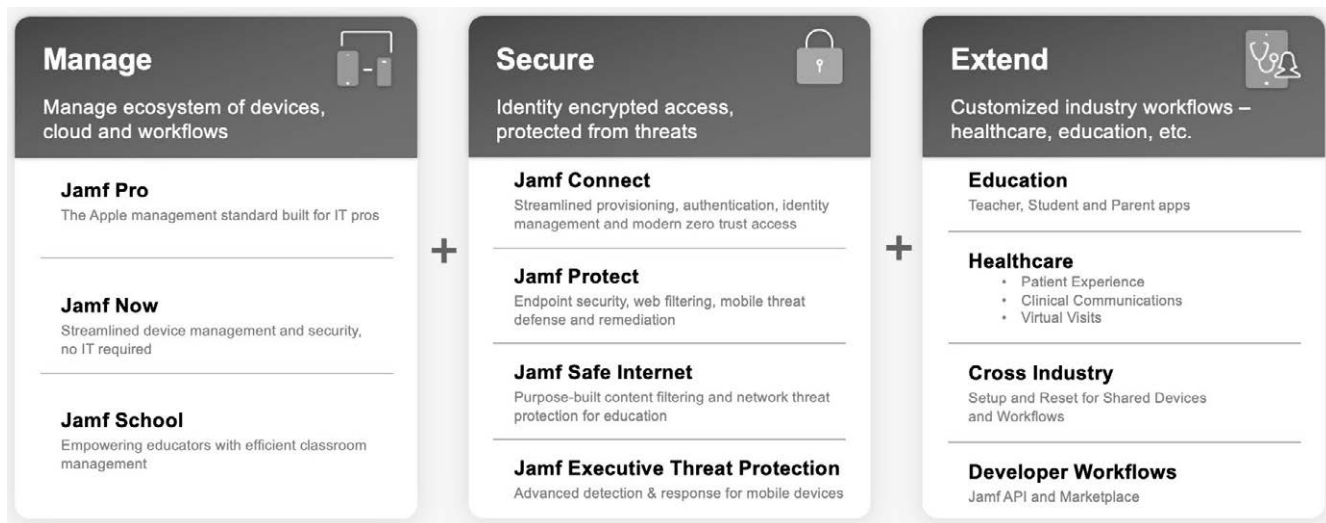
**Manage**

Manage ecosystem of devices, cloud and workflows

**Jamf Pro**
The Apple management standard built for IT pros

**Jamf Now**
Streamlined device management and security, no IT required

**Jamf School**
Empowering educators with efficient classroom management

+

**Secure**

Identity encrypted access, protected from threats

**Jamf Connect**
Streamlined provisioning, authentication, identity management and modern zero trust access

**Jamf Protect**
Endpoint security, web filtering, mobile threat defense and remediation

**Jamf Safe Internet**
Purpose-built content filtering and network threat protection for education

**Jamf Executive Threat Protection**
Advanced detection & response for mobile devices

+

**Extend**

Customized industry workflows – healthcare, education, etc.

**Education**
Teacher, Student and Parent apps

**Healthcare**
- Patient Experience
- Clinical Communications
- Virtual Visits

**Cross Industry**
Setup and Reset for Shared Devices and Workflows

**Developer Workflows**
Jamf API and Marketplace